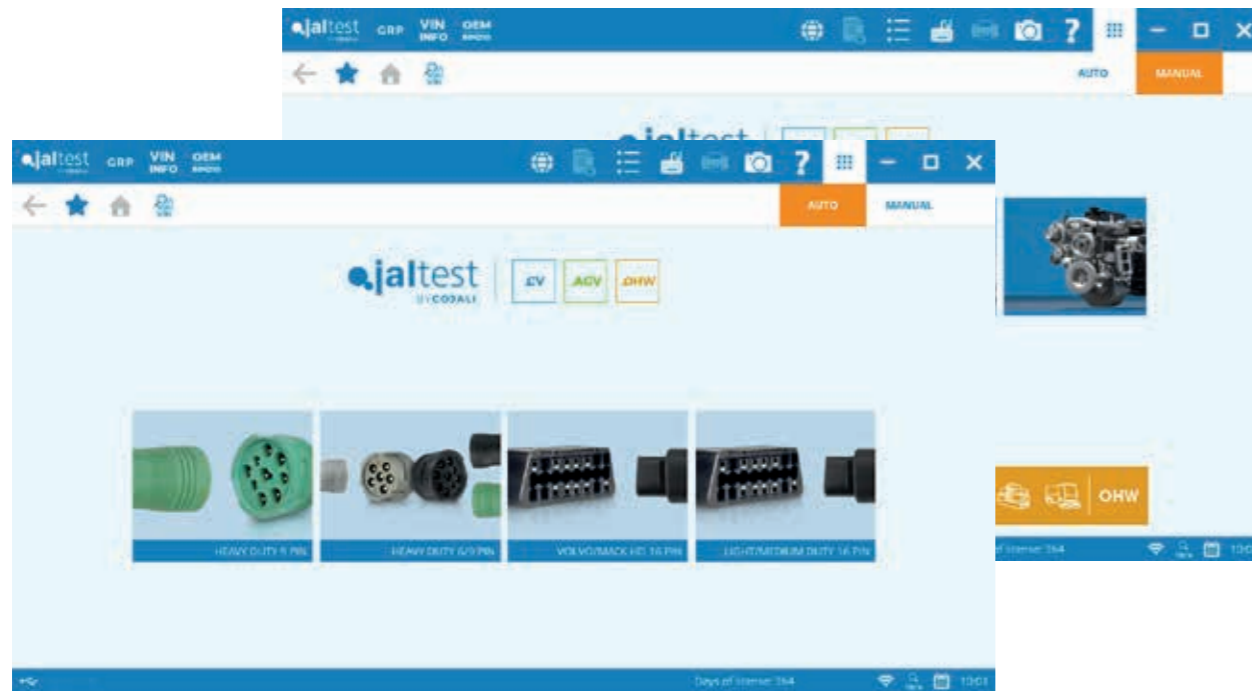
jaltest GRP VIN INFO OEM INFO

AUTO MANUAL

jaltest

OHW

Days of license: 364 10:01

jaltest GRP VIN INFO OEM INFO

AUTO MANUAL

jaltest BY COJALI CV AGV OHW

HEAVY DUTY 9 PIN

HEAVY DUTY 6/9 PIN

VOLVO/MACK HD 16 PIN

LIGHT/MEDIUM DUTY 16 PIN

Days of license: 364 10:01